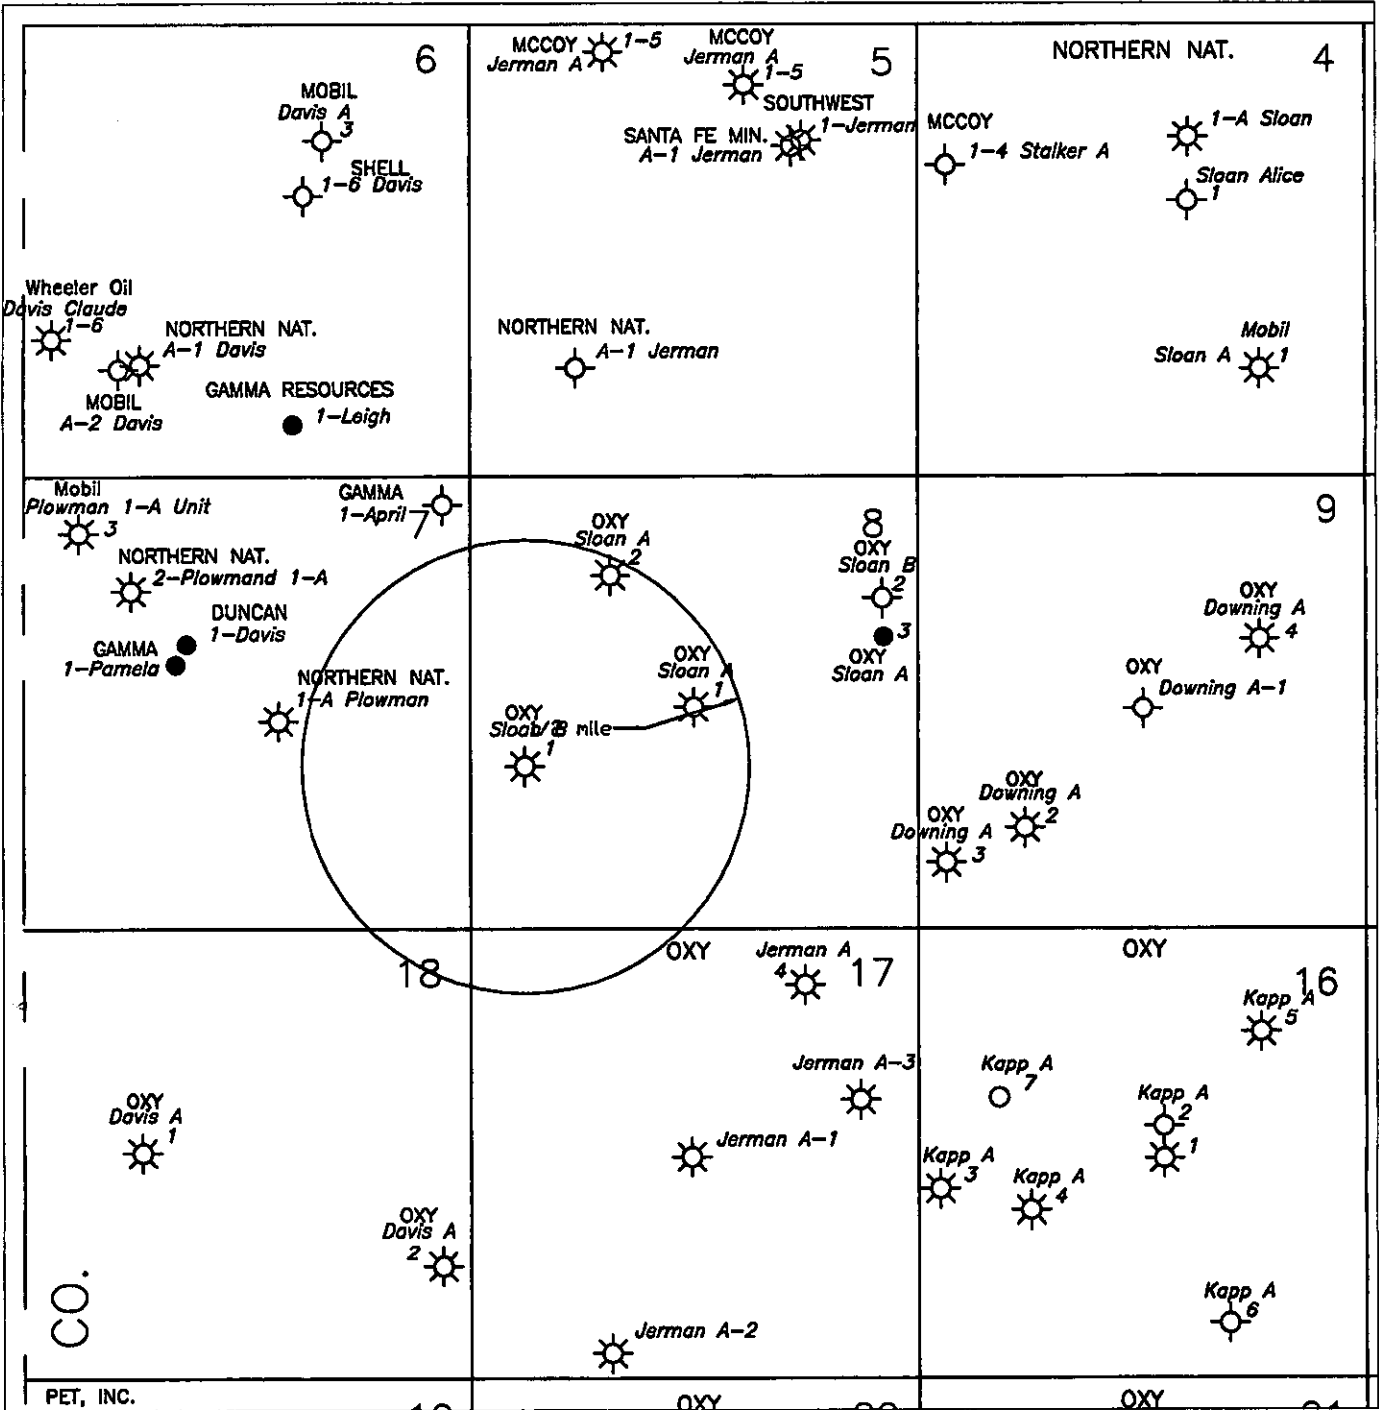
6

MOBIL
Davis A
3

SHELL
1-6 Davis

Wheeler Oil
Davis Claude
1-6

NORTHERN NAT.
A-1 Davis

MOBIL
A-2 Davis

GAMMA RESOURCES
1-Leigh

MCCOY
Jerman A
1-5

MCCOY
Jerman A
1-5

5

SOUTHWEST
1-Jerman

SANTA FE MIN.
A-1 Jerman

NORTHERN NAT.
A-1 Jerman

NORTHERN NAT.

4

MCCOY
1-4 Stalker A

1-A Sloan

Sloan Alice
1

Mobil
Sloan A
1

Mobil
Plowman 1-A Unit
3

GAMMA
1-April

7

NORTHERN NAT.
2-Plowmand 1-A

DUNCAN
1-Davis

GAMMA
1-Pamela

NORTHERN NAT.
1-A Plowman

OXY
Sloan A
2

OXY
Sloan A
1

OXY
Sloan B
1

1/2 mile

8

OXY
Sloan B
2

3

OXY
Sloan A

9

OXY
Downing A
4

OXY
Downing A-1

OXY
Downing A
2

OXY
Downing A
3

18

OXY

Jerman A
4

17

OXY

16

Kapp A
5

Jerman A-3

Kapp A
7

Kapp A
2
1

OXY
Davis A
1

Jerman A-1

Kapp A
3

Kapp A
4

OXY
Davis A
2

CO.

Kapp A
6

Jerman A-2

PET, INC.

OXY

OXY